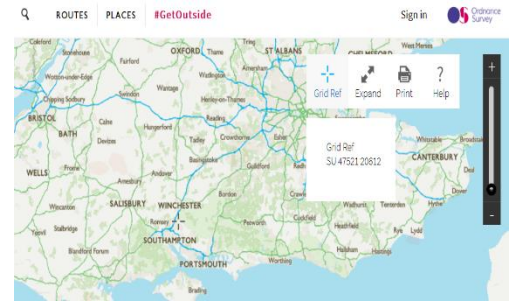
ROUTES PLACES #GetOutside

Sign in Ordnance Survey

Grid Ref Expand Print Help

Grid Ref
SU 47521 20612

OXFORD ST ALBANS CHELMSFORD
BRISTOL BATH
WELLS SALISBURY WINCHESTER
SOUTHAMPTON PORTSMOUTH
CANTERBURY
Cirencester Fairford Witney Thame Watford
Wotton-under-Edge Swindon Wantage Wallingford Henley-on-Thames
Chipping Sodbury Reading
Calne Hungerford Newbury Crowthorne
Devizes Basingstoke Guildford
Frome Andover Alton Dorking Crawley
Warminster Amesbury Bordon Horsham
Wincanton Romsey Petersfield Haywards Heath
Stalbridge Blandford Forum Chichester Worthing Lewes Hailsham Hastings
Whitstable Broadstairs Dover Hythe Rye Lydd Tenterden Wadhurst
Brading
+
-